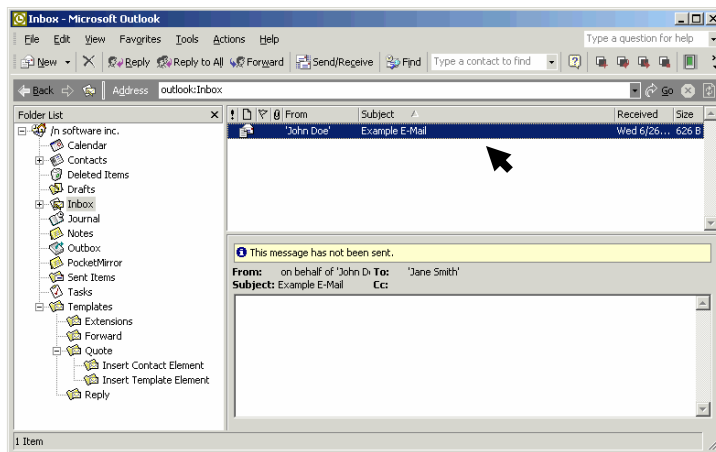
Inbox - Microsoft Outlook

File Edit View Favorites Tools Actions Help

Type a question for help

New Reply Reply to All Forward Send/Receive Find Type a contact to find

Back Address outlook:Inbox Go

Folder List

/n software inc.
Calendar
Contacts
Deleted Items
Drafts
Inbox
Journal
Notes
Outbox
PocketMirror
Sent Items
Tasks
Templates
Extensions
Forward
Quote
Insert Contact Element
Insert Template Element
Reply

| ! | | | | From | Subject | Received | Size |
|---|---|---|---|---|---|---|---|
| | | | | 'John Doe' | Example E-Mail | Wed 6/26... | 626 B |

This message has not been sent.

From: on behalf of 'John D To: 'Jane Smith'
Subject: Example E-Mail Cc:

1 Item